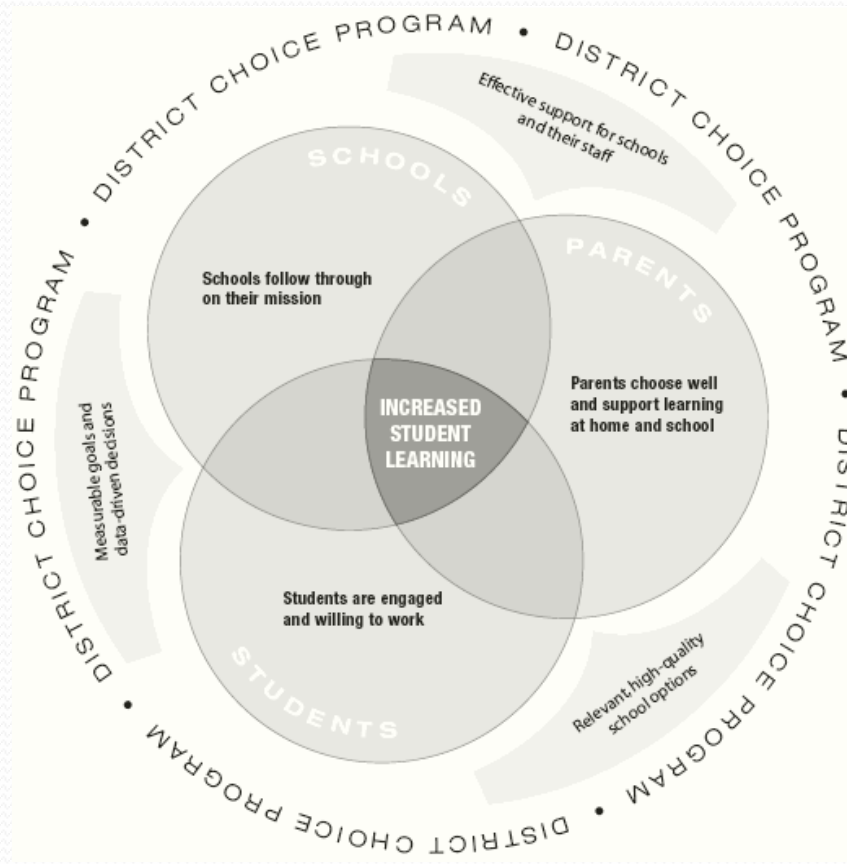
DISTRICT CHOICE PROGRAM • DISTRICT CHOICE PROGRAM • DISTRICT CHOICE PROGRAM • DISTRICT CHOICE PROGRAM • DISTRICT CHOICE PROGRAM •

Effective support for schools and their staff

SCHOOLS

Schools follow through on their mission

PARENTS

Parents choose well and support learning at home and school

INCREASED STUDENT LEARNING

Measurable goals and data-driven decisions

Students are engaged and willing to work

STUDENTS

Relevant high-quality school options